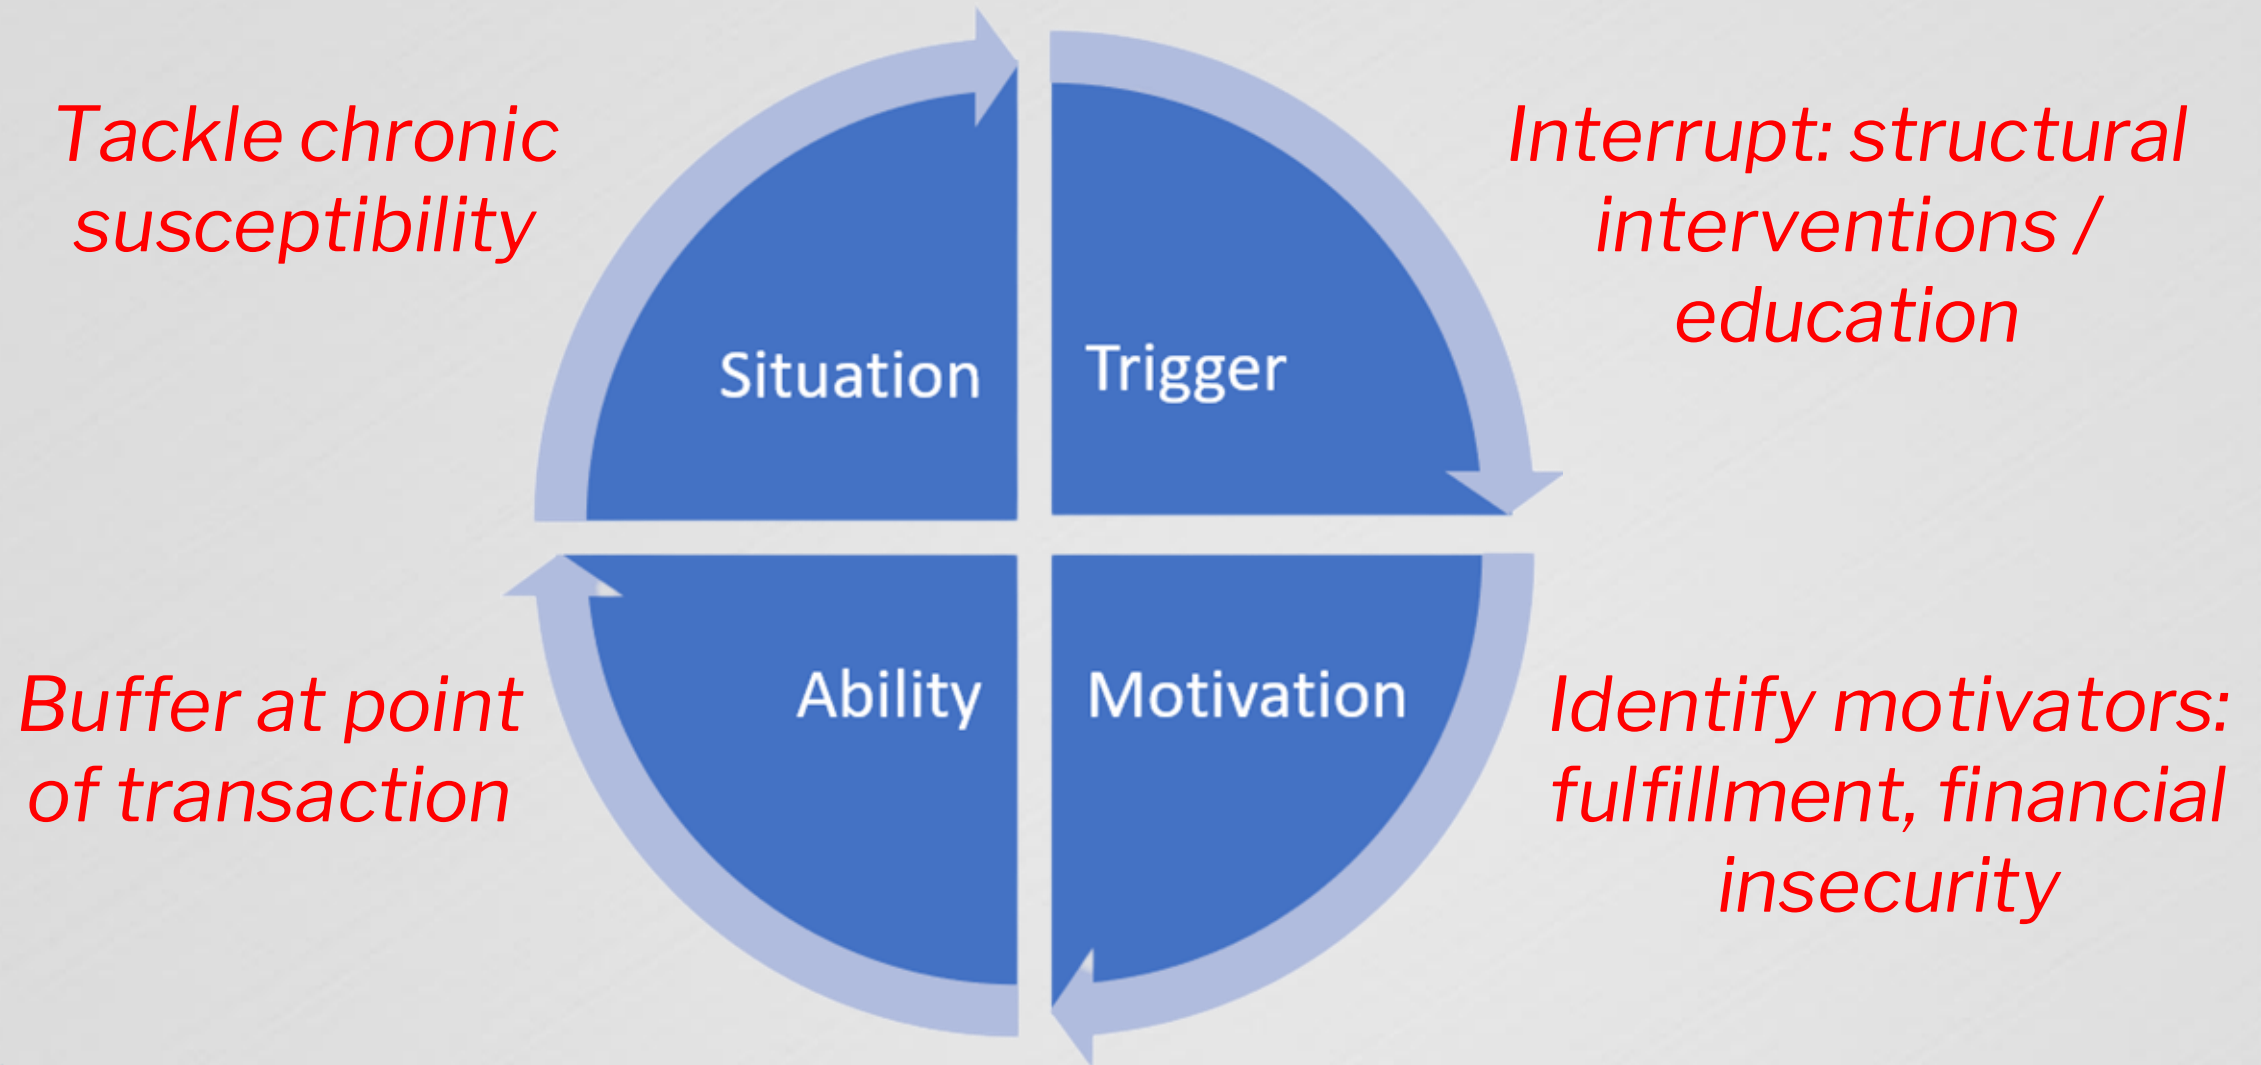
Tackle chronic susceptibility

Situation

Trigger

Interrupt: structural interventions / education

Buffer at point of transaction

Ability

Motivation

Identify motivators: fulfillment, financial insecurity